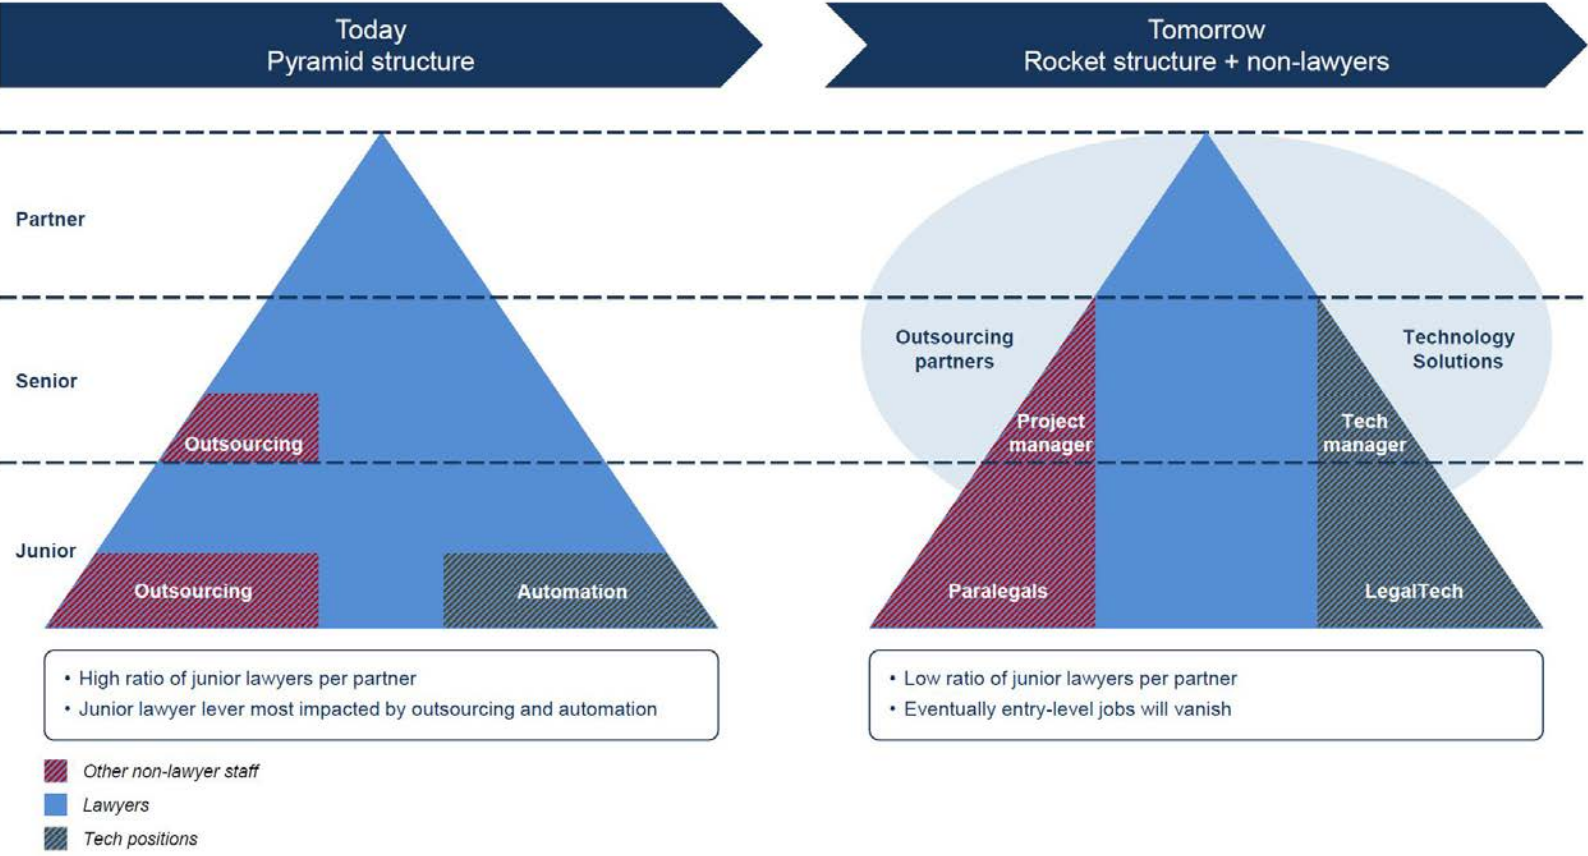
Today
Pyramid structure

Tomorrow
Rocket structure + non-lawyers

Partner

Senior

Junior

Outsourcing

Outsourcing

Automation

Outsourcing partners

Technology Solutions

Project manager

Tech manager

Paralegals

LegalTech

• High ratio of junior lawyers per partner
• Junior lawyer lever most impacted by outsourcing and automation

• Low ratio of junior lawyers per partner
• Eventually entry-level jobs will vanish

Other non-lawyer staff
Lawyers
Tech positions